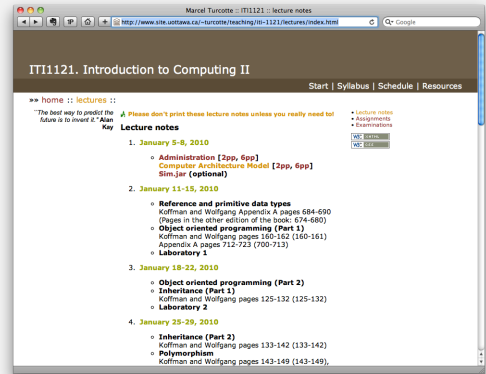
Marcel Turcotte :: ITI1121 :: lecture notes

http://www.site.uottawa.ca/~turcotte/teaching/iti-1121/lectures/index.html

Google

ITI1121. Introduction to Computing II

Start | Syllabus | Schedule | Resources

»» home :: lectures ::

"The best way to predict the future is to invent it." Alan Kay

Please don't print these lecture notes unless you really need to!

Lecture notes

1. January 5-8, 2010
- Administration [2pp, 6pp]
- Computer Architecture Model [2pp, 6pp]
- Sim.jar (optional)

2. January 11-15, 2010
- Reference and primitive data types
Koffman and Wolfgang Appendix A pages 684-690 (Pages in the other edition of the book: 674-680)
- Object oriented programming (Part 1)
Koffman and Wolfgang pages 160-162 (160-161) Appendix A pages 712-723 (700-713)
- Laboratory 1

3. January 18-22, 2010
- Object oriented programming (Part 2)
- Inheritance (Part 1)
Koffman and Wolfgang pages 125-132 (125-132)
- Laboratory 2

4. January 25-29, 2010
- Inheritance (Part 2)
Koffman and Wolfgang pages 133-142 (133-142)
- Polymorphism
Koffman and Wolfgang pages 143-149 (143-149),

» Lecture notes
» Assignments
» Examinations

W3C XHTML
W3C CSS